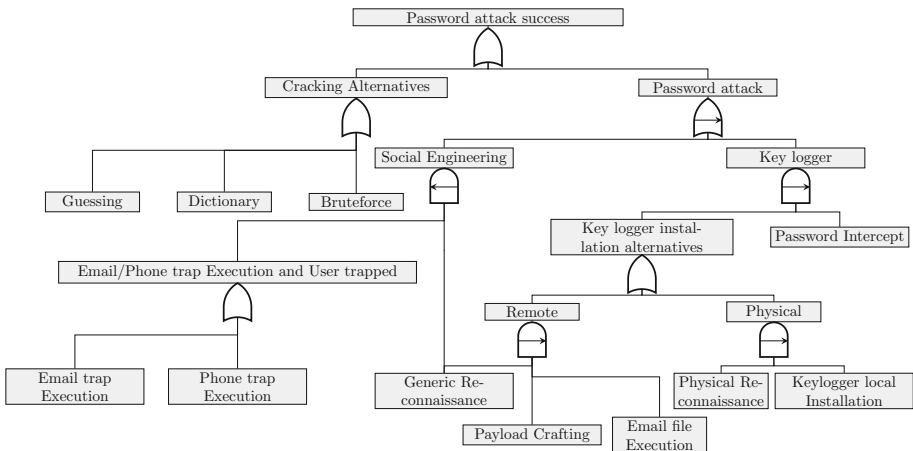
Password attack success

Cracking Alternatives

Password attack

Guessing

Dictionary

Bruteforce

Social Engineering

Key logger

Key logger installation alternatives

Password Intercept

Email/Phone trap Execution and User trapped

Remote

Physical

Email trap Execution

Phone trap Execution

Generic Reconnaissance

Payload Crafting

Email file Execution

Physical Reconnaissance

Keylogger local Installation